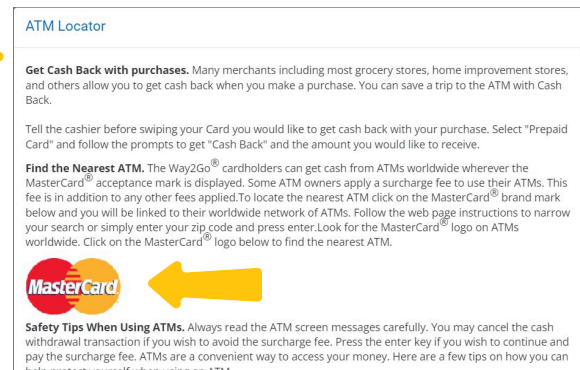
ATM Locator

**Get Cash Back with purchases.** Many merchants including most grocery stores, home improvement stores, and others allow you to get cash back when you make a purchase. You can save a trip to the ATM with Cash Back.

Tell the cashier before swiping your Card you would like to get cash back with your purchase. Select "Prepaid Card" and follow the prompts to get "Cash Back" and the amount you would like to receive.

**Find the Nearest ATM.** The Way2Go$^{®}$ cardholders can get cash from ATMs worldwide wherever the MasterCard$^{®}$ acceptance mark is displayed. Some ATM owners apply a surcharge fee to use their ATMs. This fee is in addition to any other fees applied.To locate the nearest ATM click on the MasterCard$^{®}$ brand mark below and you will be linked to their worldwide network of ATMs. Follow the web page instructions to narrow your search or simply enter your zip code and press enter.Look for the MasterCard$^{®}$ logo on ATMs worldwide. Click on the MasterCard$^{®}$ logo below to find the nearest ATM.

MasterCard

**Safety Tips When Using ATMs.** Always read the ATM screen messages carefully. You may cancel the cash withdrawal transaction if you wish to avoid the surcharge fee. Press the enter key if you wish to continue and pay the surcharge fee. ATMs are a convenient way to access your money. Here are a few tips on how you can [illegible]